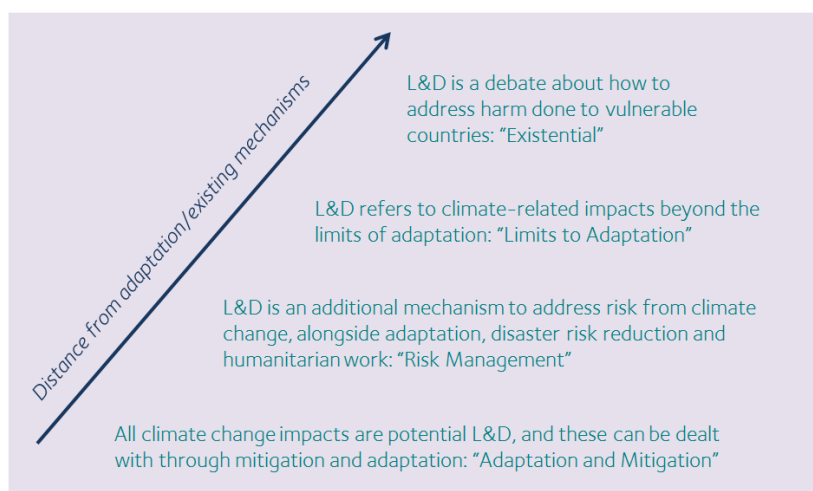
Distance from adaptation/existing mechanisms

L&D is a debate about how to address harm done to vulnerable countries: “Existential”

L&D refers to climate-related impacts beyond the limits of adaptation: “Limits to Adaptation”

L&D is an additional mechanism to address risk from climate change, alongside adaptation, disaster risk reduction and humanitarian work: “Risk Management”

All climate change impacts are potential L&D, and these can be dealt with through mitigation and adaptation: “Adaptation and Mitigation”